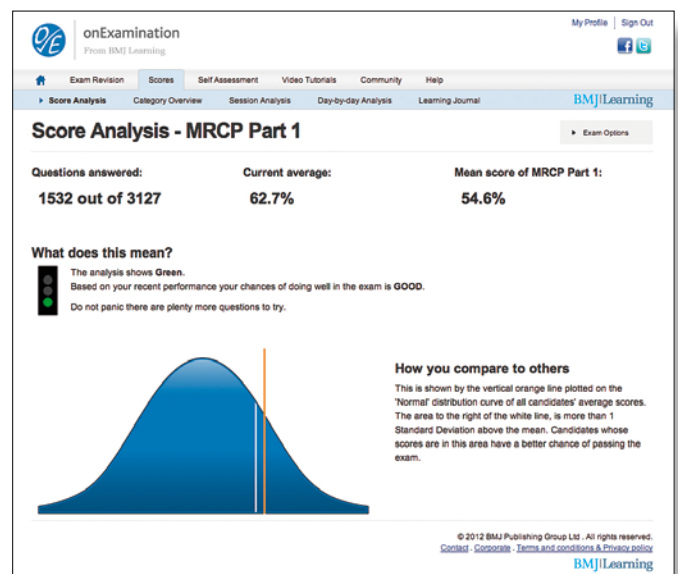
OE onExamination
From BMJ Learning

My Profile | Sign Out

Exam Revision | Scores | Self Assessment | Video Tutorials | Community | Help

Score Analysis | Category Overview | Session Analysis | Day-by-day Analysis | Learning Journal

BMJ|Learning

Score Analysis - MRCP Part 1

Exam Options

Questions answered:
1532 out of 3127

Current average:
62.7%

Mean score of MRCP Part 1:
54.6%

What does this mean?

The analysis shows Green.
Based on your recent performance your chances of doing well in the exam is GOOD.

Do not panic there are plenty more questions to try.

How you compare to others

This is shown by the vertical orange line plotted on the 'Normal' distribution curve of all candidates' average scores. The area to the right of the white line, is more than 1 Standard Deviation above the mean. Candidates whose scores are in this area have a better chance of passing the exam.

© 2012 BMJ Publishing Group Ltd . All rights reserved.
Contact . Corporate . Terms and conditions & Privacy policy

BMJ|Learning